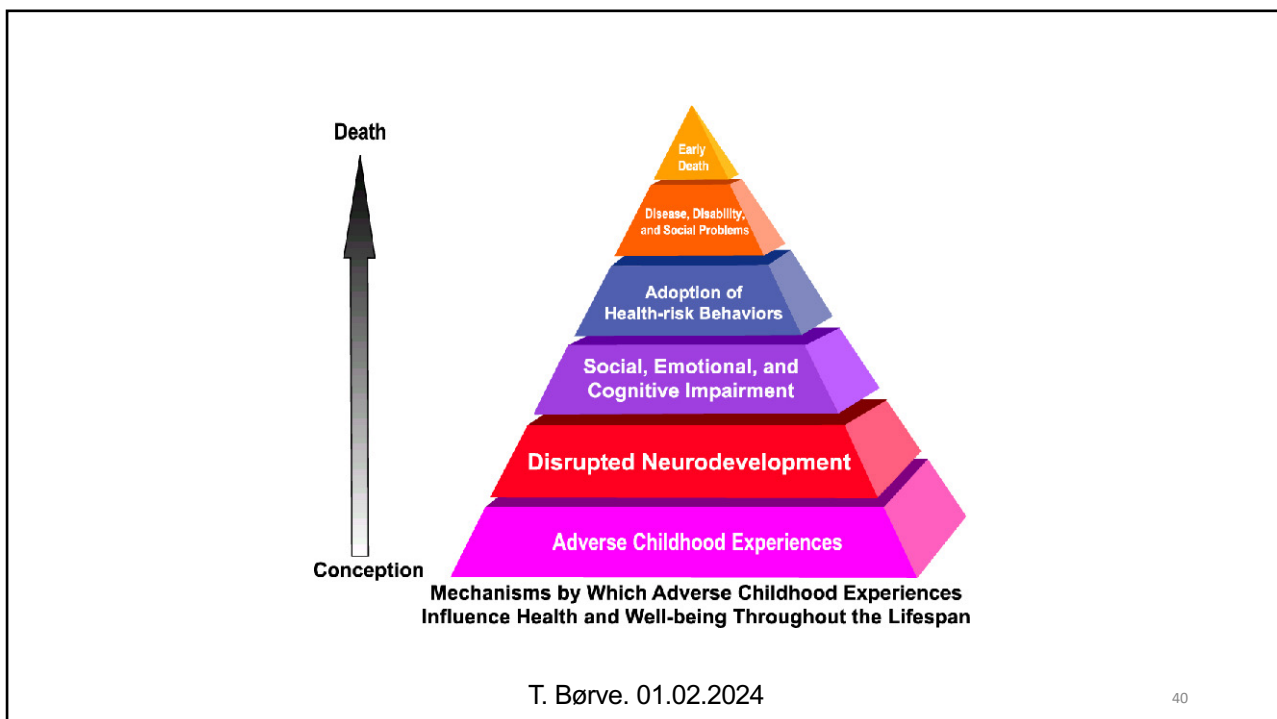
Death

Early Death

Disease, Disability, and Social Problems

Adoption of Health-risk Behaviors

Social, Emotional, and Cognitive Impairment

Disrupted Neurodevelopment

Adverse Childhood Experiences

Conception

Mechanisms by Which Adverse Childhood Experiences Influence Health and Well-being Throughout the Lifespan

T. Børve. 01.02.2024

40